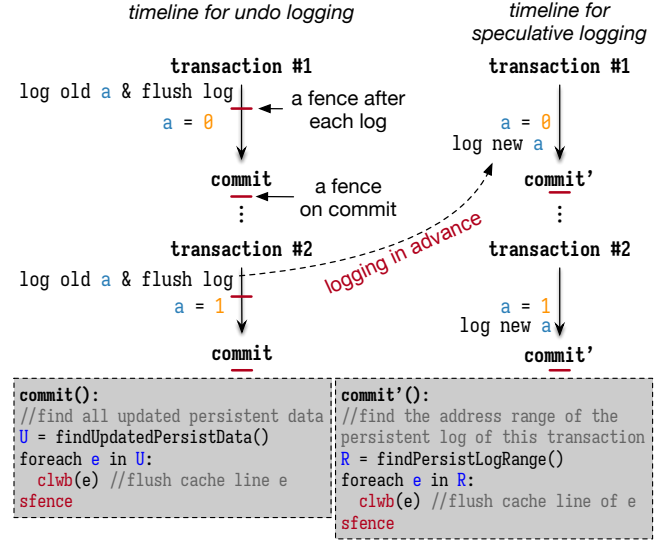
timeline for undo logging

transaction #1

log old a & flush log

a fence after each log

a = 0

commit

a fence on commit

⋮

transaction #2

log old a & flush log

a = 1

commit

timeline for speculative logging

transaction #1

a = 0

log new a

commit'

⋮

transaction #2

a = 1

log new a

commit'

logging in advance

commit():
//find all updated persistent data
U = findUpdatedPersistData()
foreach e in U:
  clwb(e) //flush cache line e
sfence

commit'():
//find the address range of the persistent log of this transaction
R = findPersistLogRange()
foreach e in R:
  clwb(e) //flush cache line of e
sfence